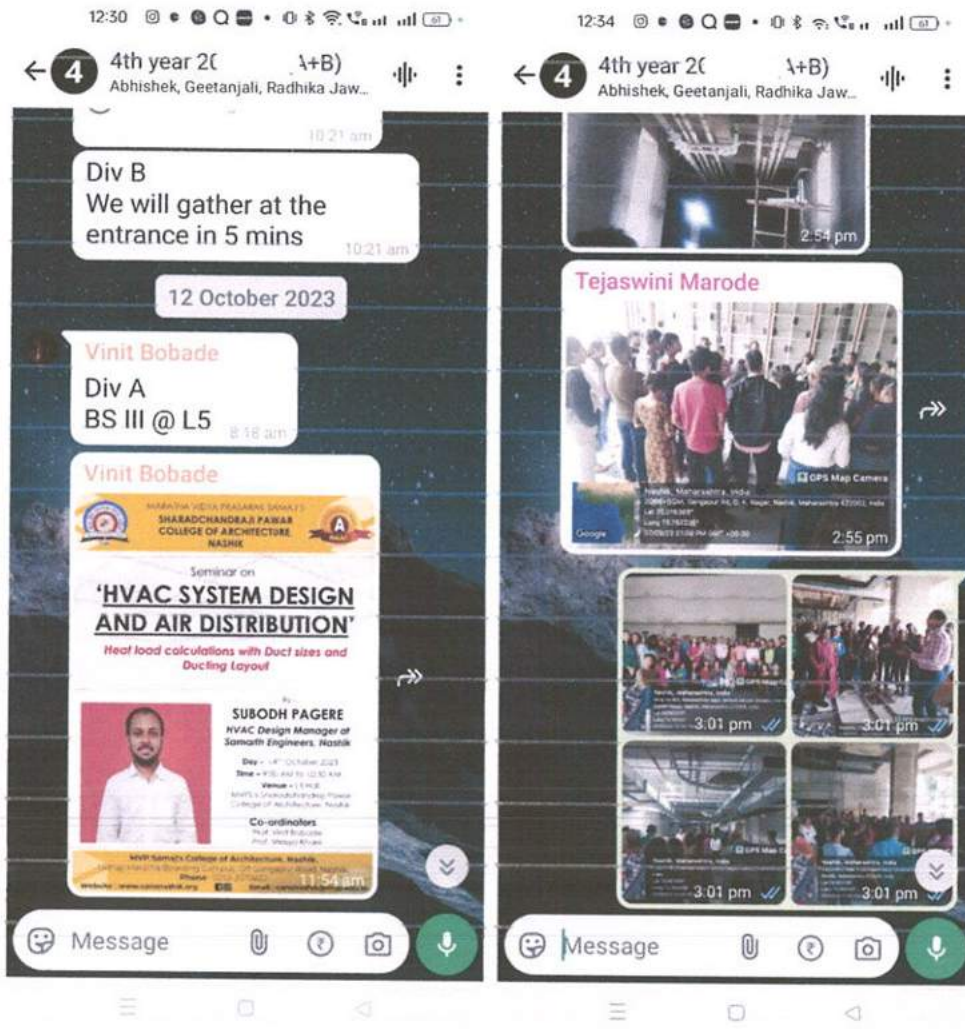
12:30

4th year 2( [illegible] \+B)
Abhishek, Geetanjali, Radhika Jaw...

10:21 am

Div B
We will gather at the entrance in 5 mins
10:21 am

12 October 2023

Vinit Bobade
Div A
BS III @ L5
8:18 am

Vinit Bobade

MARATHA VIDYA PRASARAK SAMAJ'S
SHARADCHANDRAJI PAWAR COLLEGE OF ARCHITECTURE NASHIK

Seminar on
'HVAC SYSTEM DESIGN AND AIR DISTRIBUTION'
Heat load calculations with Duct sizes and Ducting Layout

By
SUBODH PAGERE
HVAC Design Manager at Samarth Engineers, Nashik

Day – 14th October 2023
Time – 9:30 AM to 12:30 PM
Venue – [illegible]
MVP's Sharadchandraji Pawar College of Architecture, Nashik

Co-ordinators
Prof. Vinit Bobade
Prof. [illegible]

MVP Samaj's College of Architecture, Nashik
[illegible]
Website: www.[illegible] Email: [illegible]

11:54 am

Message

12:34

4th year 2( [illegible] \+B)
Abhishek, Geetanjali, Radhika Jaw...

2:54 pm

Tejaswini Marode

GPS Map Camera
Nashik, Maharashtra, India
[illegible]
Google
2:55 pm

3:01 pm
3:01 pm
3:01 pm
3:01 pm

Message